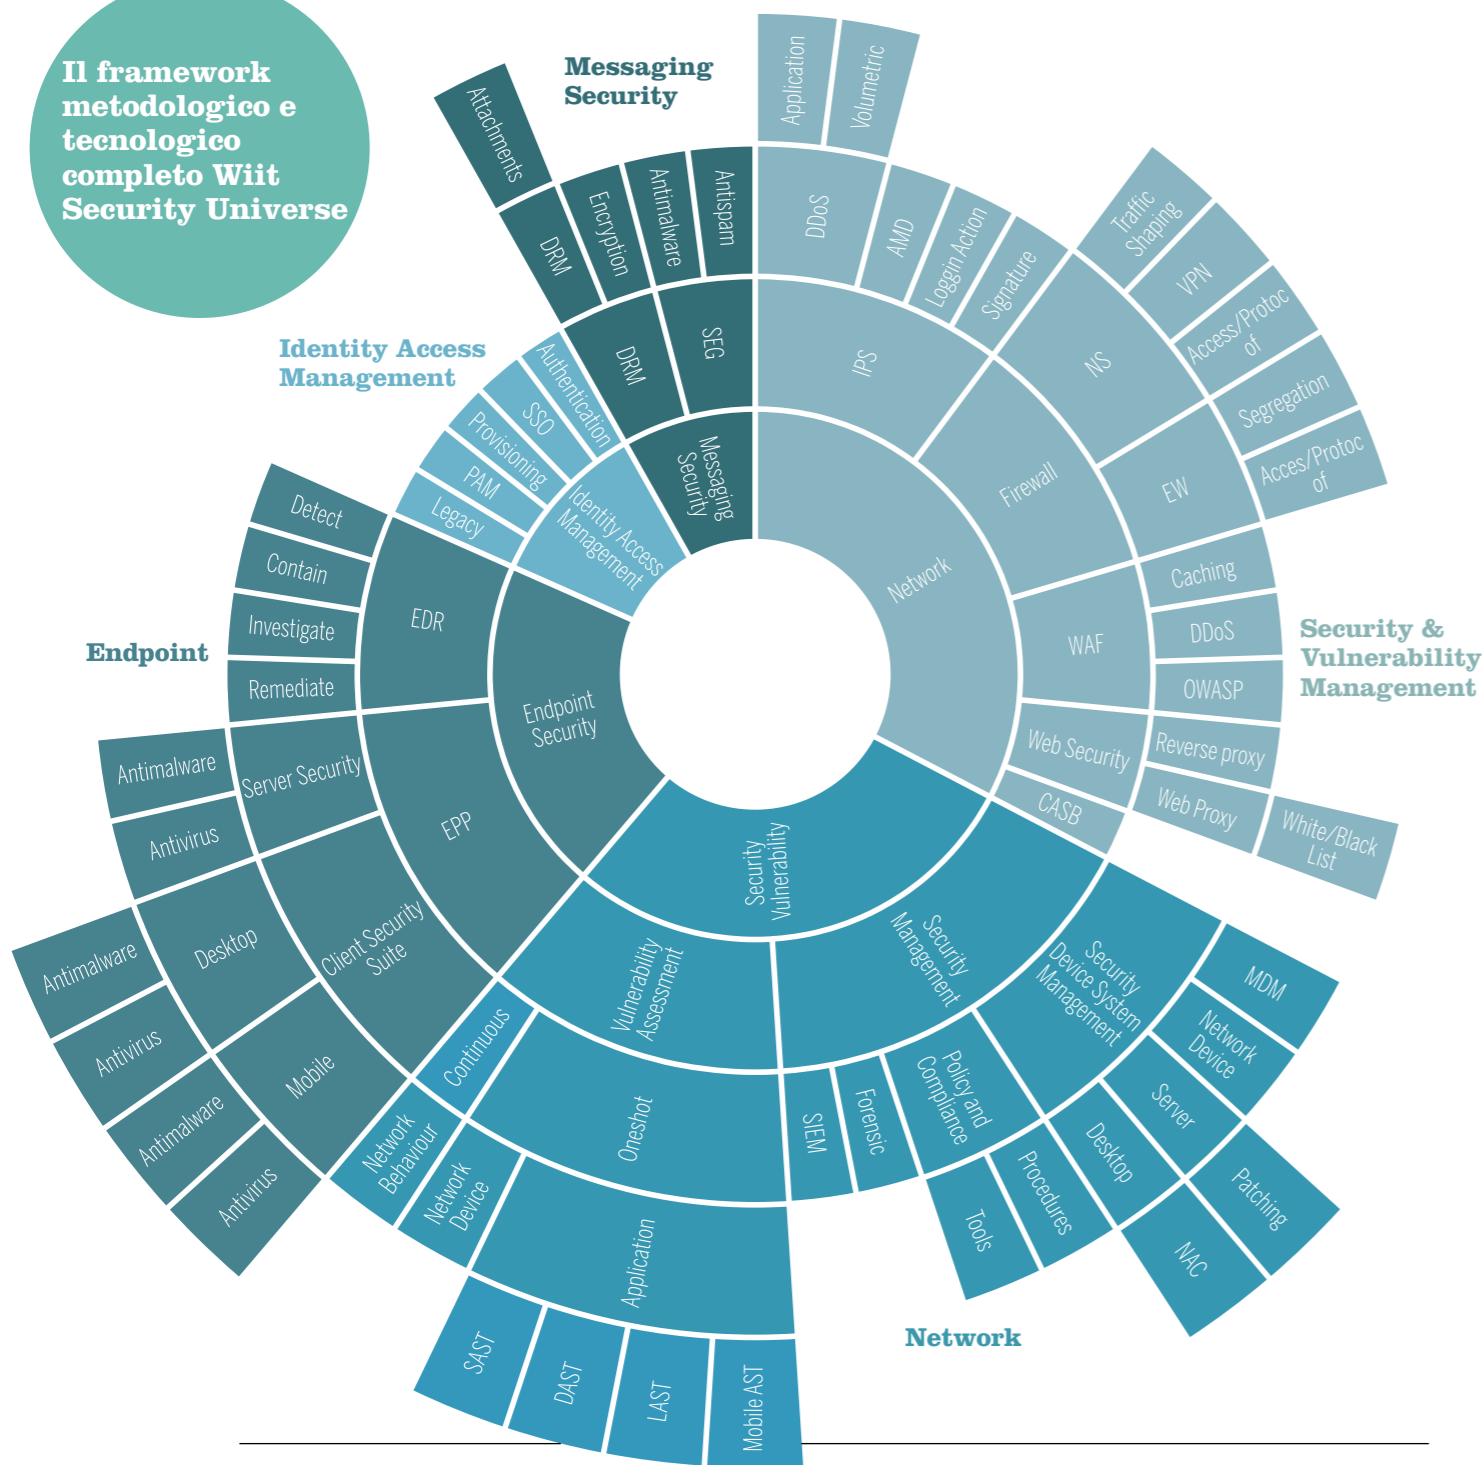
Il framework metodologico e tecnologico completo Wiit Security Universe

Messaging Security

Attachments
DRM
Encryption
Antimalware
Antispam
DRM
SEG
Messaging Security

Identity Access Management

Authentication
SSO
Provisioning
PAM
Legacy
Identity Access Management

Application
Volumetric
DDoS
AMD
Loggin Action
Signature
IPS
Traffic Shaping
VPN
Access/Protocol
Segregation
Acces/Protocol
NS
EW
Firewall
Network
Caching
DDoS
OWASP
WAF
Reverse proxy
Web Proxy
White/Black List
Web Security
CASB

Security & Vulnerability Management

Endpoint

Detect
Contain
Investigate
Remediate
EDR
Endpoint Security
Antimalware
Antivirus
Server Security
EPP
Antimalware
Antivirus
Desktop
Client Security Suite
Antimalware
Antivirus
Mobile

Security Vulnerability
Vulnerability Assessment
Security Management
Security Device System Management
MDM
Network Device
Server
Patching
Desktop
NAC
Policy and Compliance
Procedures
Tools
Forensic
SIEM
Continuous
Oneshot
Network Behaviour
Network Device
Application
SAST
DAST
LAST
Mobile AST

Network